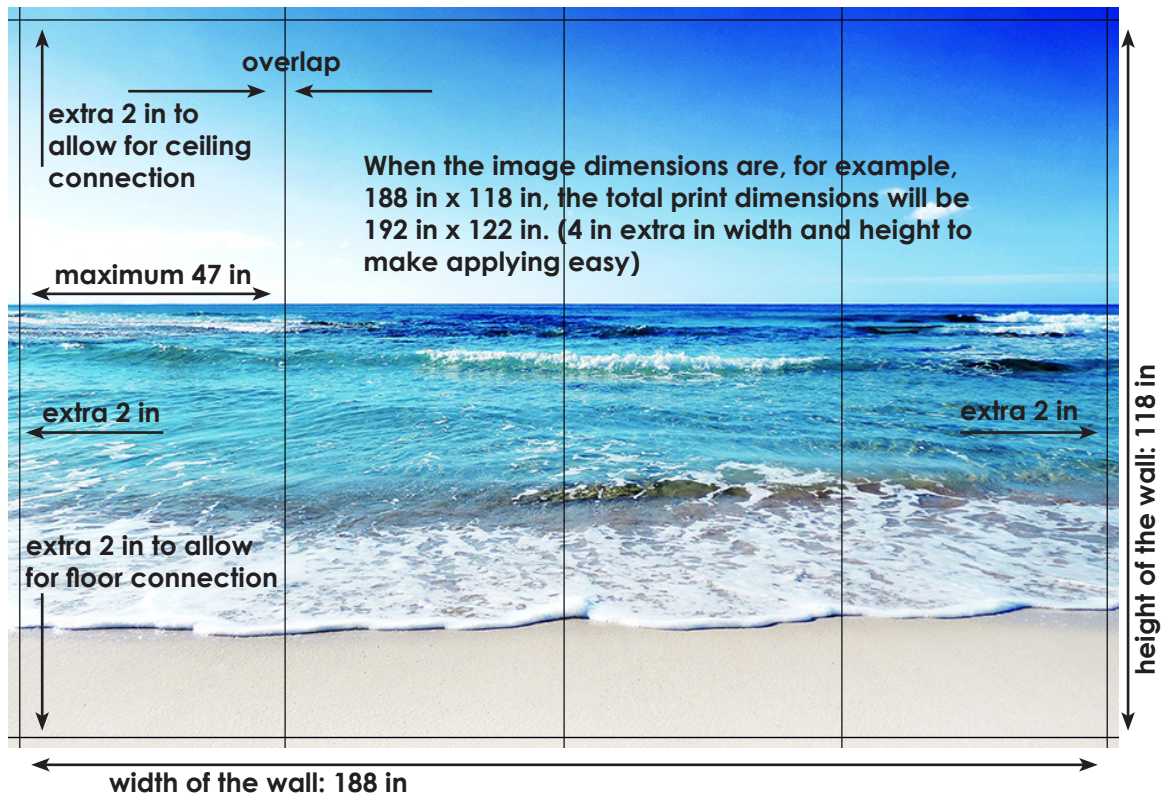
overlap

extra 2 in to allow for ceiling connection

When the image dimensions are, for example, 188 in x 118 in, the total print dimensions will be 192 in x 122 in. (4 in extra in width and height to make applying easy)

maximum 47 in

extra 2 in

extra 2 in

extra 2 in to allow for floor connection

height of the wall: 118 in

width of the wall: 188 in